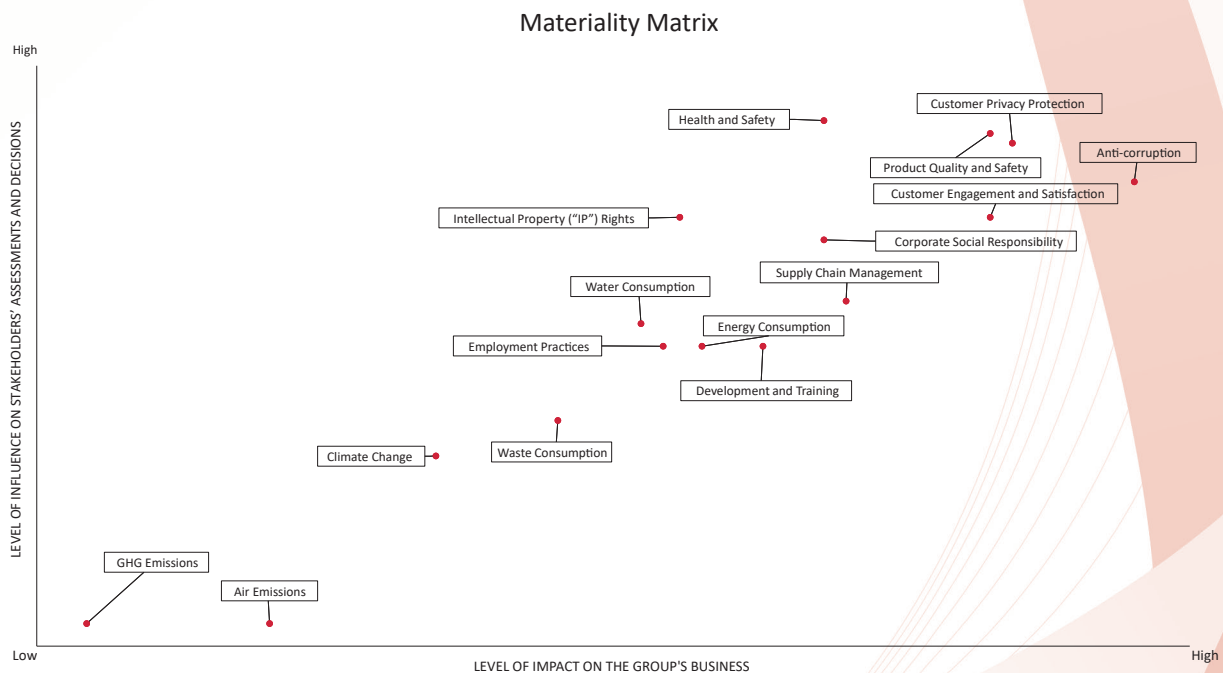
Materiality Matrix

High

LEVEL OF INFLUENCE ON STAKEHOLDERS' ASSESSMENTS AND DECISIONS

Health and Safety

Customer Privacy Protection

Product Quality and Safety

Anti-corruption

Customer Engagement and Satisfaction

Intellectual Property ("IP") Rights

Corporate Social Responsibility

Supply Chain Management

Water Consumption

Energy Consumption

Employment Practices

Development and Training

Climate Change

Waste Consumption

GHG Emissions

Air Emissions

Low

LEVEL OF IMPACT ON THE GROUP'S BUSINESS

High